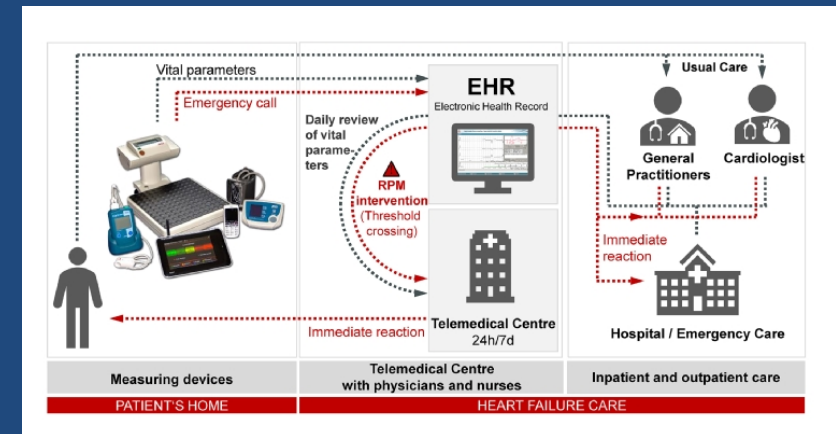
Vital parameters

Emergency call

Usual Care

EHR
Electronic Health Record

Daily review of vital parameters

RPM intervention
(Threshold crossing)

General Practitioners

Cardiologist

Immediate reaction

Telemedical Centre
24h/7d

Immediate reaction

Hospital / Emergency Care

Measuring devices

Telemedical Centre with physicians and nurses

Inpatient and outpatient care

PATIENT'S HOME

HEART FAILURE CARE